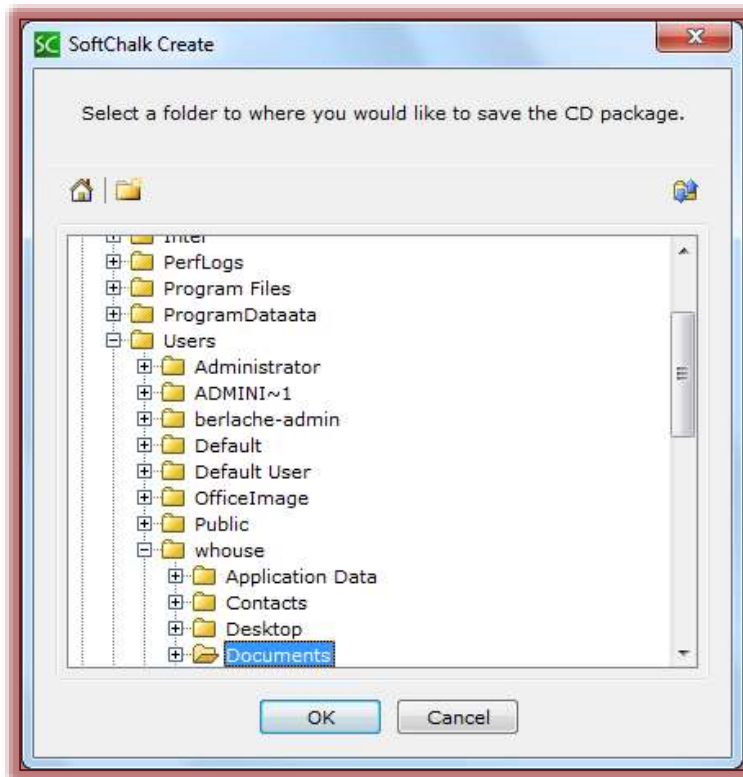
SC SoftChalk Create

Select a folder to where you would like to save the CD package.

Inter
PerfLogs
Program Files
ProgramDataata
Users
Administrator
ADMINI~1
berlache-admin
Default
Default User
OfficeImage
Public
whouse
Application Data
Contacts
Desktop
Documents

OK
Cancel